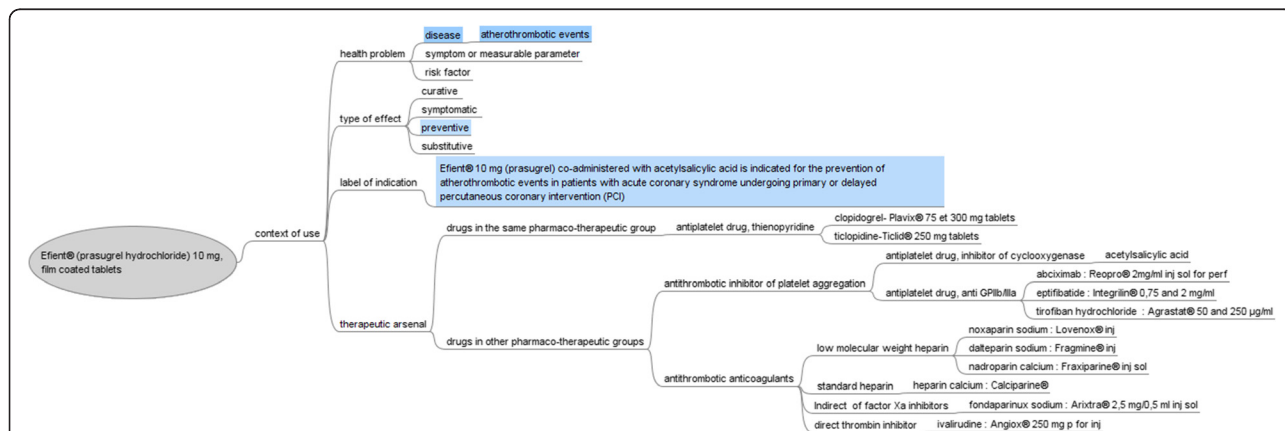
Efient® (prasugrel hydrochloride) 10 mg, film coated tablets

context of use

health problem

disease

atherothrombotic events

symptom or measurable parameter

risk factor

type of effect

curative

symptomatic

preventive

substitutive

label of indication

Efient® 10 mg (prasugrel) co-administered with acetylsalicylic acid is indicated for the prevention of atherothrombotic events in patients with acute coronary syndrome undergoing primary or delayed percutaneous coronary intervention (PCI)

therapeutic arsenal

drugs in the same pharmaco-therapeutic group

antiplatelet drug, thienopyridine

clopidogrel- Plavix® 75 et 300 mg tablets

ticlopidine-Ticlid® 250 mg tablets

drugs in other pharmaco-therapeutic groups

antithrombotic inhibitor of platelet aggregation

antiplatelet drug, inhibitor of cyclooxygenase

acetylsalicylic acid

antiplatelet drug, anti GPIIb/IIIa

abciximab : Reopro® 2mg/ml inj sol for perf

eptifibatide : Integrilin® 0,75 and 2 mg/ml

tirofiban hydrochloride : Agrastat® 50 and 250 µg/ml

antithrombotic anticoagulants

low molecular weight heparin

noxaparin sodium : Lovenox® inj

dalteparin sodium : Fragmine® inj

nadroparin calcium : Fraxiparine® inj sol

standard heparin

heparin calcium : Calciparine®

Indirect of factor Xa inhibitors

fondaparinux sodium : Arixtra® 2,5 mg/0,5 ml inj sol

direct thrombin inhibitor

ivalirudine : Angiox® 250 mg p for inj